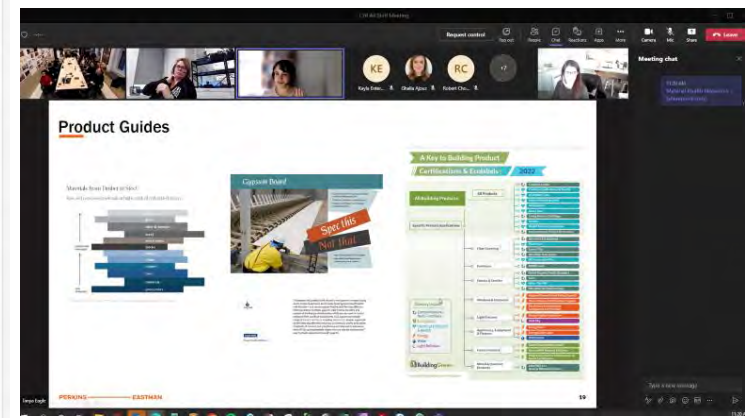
Request control

Pop out

People

Chat

Reactions

Apps

More

Camera

Mic

Share

Leave

KE

Kayla Ester...

Obalia Apuo

RC

Robert Cho...

+7

Meeting chat

Material Health Resources

Product Guides

Materials from Dirtiest to Safest

Gypsum Board

Spec this

Not That

A Key to Building Product Certifications & Ecolabels

2022

All Building Products

All Products

Specific Product Certifications

Finishes

Furniture

BuildingGreen

59

PERKINS EASTMAN

Type a new message

Tonya Engle